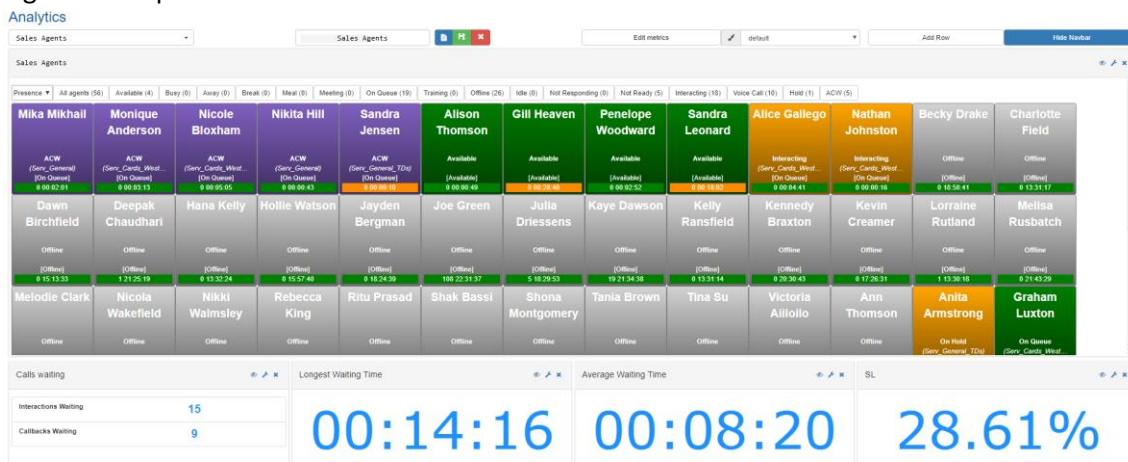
Analytics

Sales Agents

Sales Agents

Edit metrics

default

Add Row

Hide Navbar

Sales Agents

Presence ▾ | All agents (56) | Available (4) | Busy (0) | Away (0) | Break (0) | Meal (0) | Meeting (0) | On Queue (19) | Training (0) | Offline (26) | Idle (0) | Not Responding (0) | Not Ready (5) | Interacting (18) | Voice Call (10) | Hold (1) | ACW (5)

Mika Mikhail
ACW
(Serv_General)
[On Queue]
0 00:02:01

Monique Anderson
ACW
(Serv_Cards_West...
[On Queue]
0 00:03:13

Nicole Bloxham
ACW
(Serv_Cards_West...
[On Queue]
0 00:05:05

Nikita Hill
ACW
(Serv_General)
[On Queue]
0 00:00:43

Sandra Jensen
ACW
(Serv_General_TDs)
[On Queue]
0 00:00:10

Alison Thomson
Available
[Available]
0 00:00:49

Gill Heaven
Available
[Available]
0 00:28:40

Penelope Woodward
Available
[Available]
0 00:02:52

Sandra Leonard
Available
[Available]
0 00:18:02

Alice Gallego
Interacting
(Serv_Cards_West...
[On Queue]
0 00:04:41

Nathan Johnston
Interacting
(Serv_Cards_West...
[On Queue]
0 00:00:16

Becky Drake
Offline
[Offline]
0 18:50:41

Charlotte Field
Offline
[Offline]
0 13:31:17

Dawn Birchfield
Offline
[Offline]
0 15:15:33

Deepak Chaudhari
Offline
[Offline]
1 21:25:19

Hana Kelly
Offline
[Offline]
0 13:32:24

Hollie Watson
Offline
[Offline]
0 15:57:40

Jayden Bergman
Offline
[Offline]
0 18:24:39

Joe Green
Offline
[Offline]
108 22:31:37

Julia Driessens
Offline
[Offline]
5 18:29:53

Kaye Dawson
Offline
[Offline]
19 21:34:38

Kelly Ransfield
Offline
[Offline]
0 13:31:14

Kennedy Braxton
Offline
[Offline]
0 20:30:43

Kevin Creamer
Offline
[Offline]
0 17:26:31

Lorraine Rutland
Offline
[Offline]
1 13:30:18

Melisa Rusbatch
Offline
[Offline]
0 21:43:29

Melodie Clark
Offline

Nicola Wakefield
Offline

Nikki Walmsley
Offline

Rebecca King
Offline

Ritu Prasad
Offline

Shak Bassi
Offline

Shona Montgomery
Offline

Tania Brown
Offline

Tina Su
Offline

Victoria Ailiollo
Offline

Ann Thomson
Offline

Anita Armstrong
On Hold
(Serv_General_TDs)

Graham Luxton
On Queue
(Serv_Cards_West...

Calls waiting

Interactions Waiting 15
Callbacks Waiting 9

Longest Waiting Time
00:14:16

Average Waiting Time
00:08:20

SL
28.61%